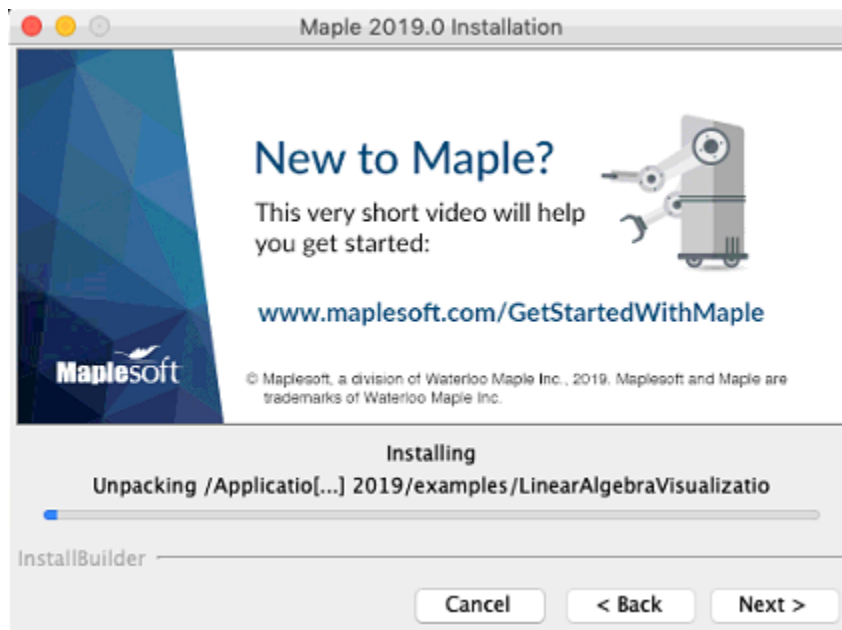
Maple 2019.0 Installation

Maplesoft

New to Maple?

This very short video will help you get started:

www.maplesoft.com/GetStartedWithMaple

© Maplesoft, a division of Waterloo Maple Inc., 2019. Maplesoft and Maple are trademarks of Waterloo Maple Inc.

Installing

Unpacking /Applicatio[...] 2019/examples/LinearAlgebraVisualizatio

InstallBuilder

Cancel

< Back

Next >